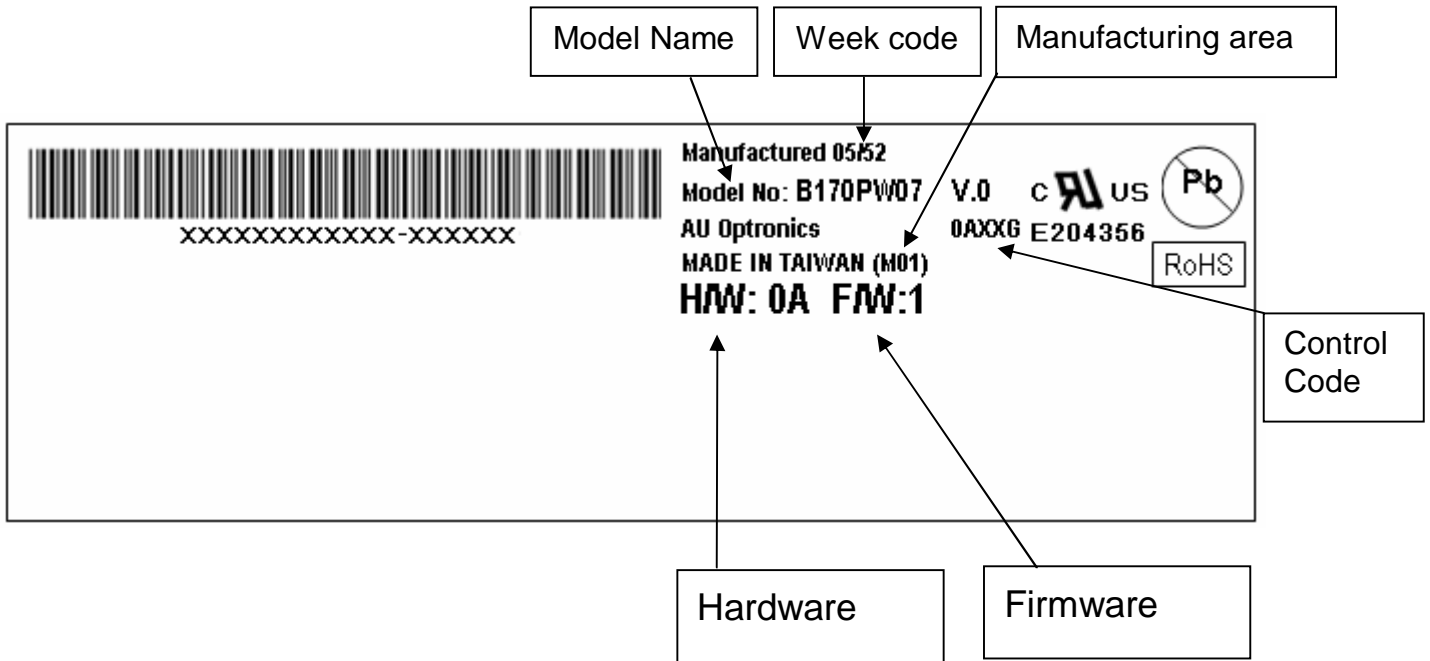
Model Name

Week code

Manufacturing area

XXXXXXXXXXX-XXXXXX

Manufactured 05/52
Model No: B170PW07 V.0
AU Optronics
MADE IN TAIWAN (M01)
H/W: 0A F/W:1

c UL us
0AXXG E204356

Pb

RoHS

Control Code

Hardware

Firmware